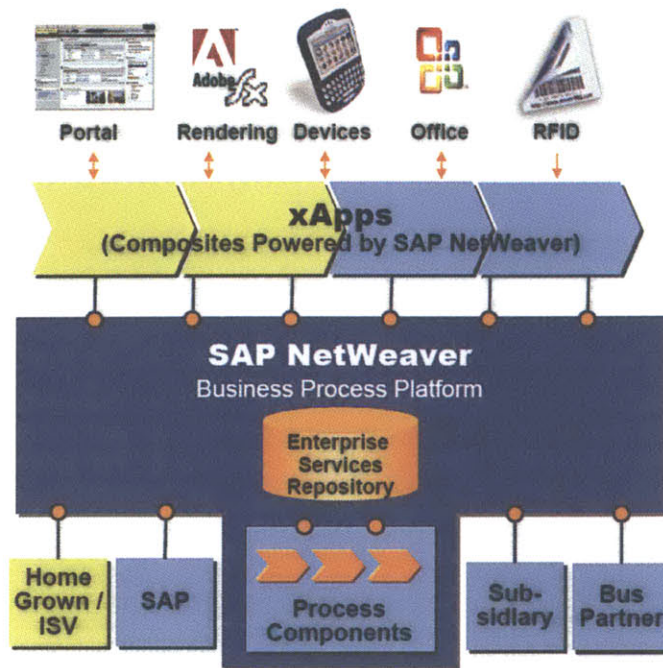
Adobe

Portal Rendering Devices Office RFID

xApps
(Composites Powered by SAP NetWeaver)

SAP NetWeaver
Business Process Platform

Enterprise Services Repository

Home Grown / ISV

SAP

Process Components

Sub-sidiary

Bus Partner